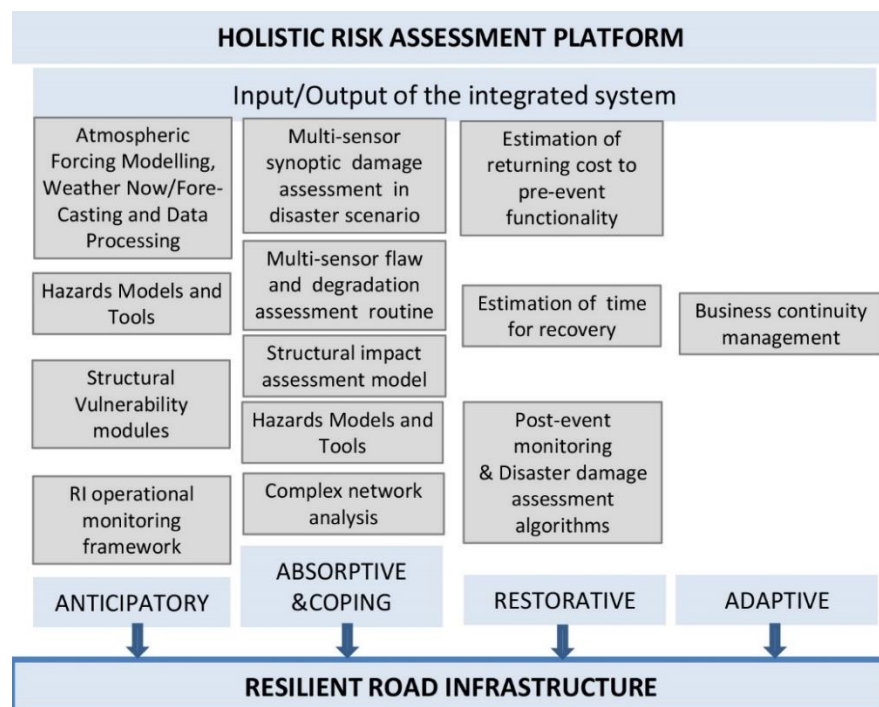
HOLISTIC RISK ASSESSMENT PLATFORM

Input/Output of the integrated system

Atmospheric Forcing Modelling, Weather Now/Fore-Casting and Data Processing

Hazards Models and Tools

Structural Vulnerability modules

RI operational monitoring framework

ANTICIPATORY

Multi-sensor synoptic damage assessment in disaster scenario

Multi-sensor flaw and degradation assessment routine

Structural impact assessment model

Hazards Models and Tools

Complex network analysis

ABSORPTIVE &COPING

Estimation of returning cost to pre-event functionality

Estimation of time for recovery

Post-event monitoring & Disaster damage assessment algorithms

RESTORATIVE

Business continuity management

ADAPTIVE

RESILIENT ROAD INFRASTRUCTURE